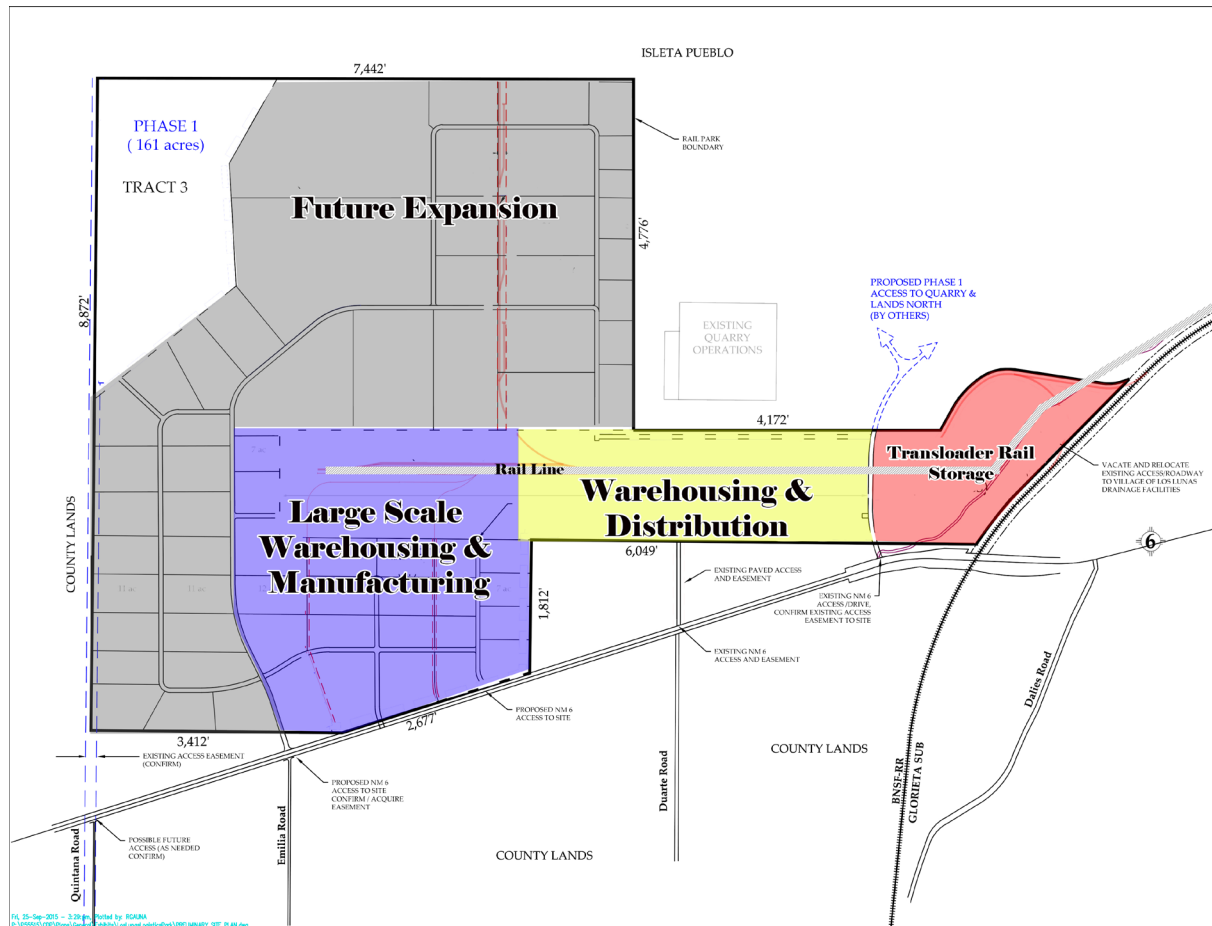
ISLETA PUEBLO

7,442'

PHASE 1
( 161 acres)

TRACT 3

Future Expansion

RAIL PARK BOUNDARY

4,776'

8,872'

PROPOSED PHASE 1 ACCESS TO QUARRY & LANDS NORTH (BY OTHERS)

EXISTING QUARRY OPERATIONS

4,172'

Rail Line

Transloader Rail Storage

VACATE AND RELOCATE EXISTING ACCESS/ROADWAY TO VILLAGE OF LOS LUNAS DRAINAGE FACILITIES

COUNTY LANDS

Large Scale Warehousing & Manufacturing

Warehousing & Distribution

6,049'

6

EXISTING PAVED ACCESS AND EASEMENT

EXISTING NM 6 ACCESS /DRIVE, CONFIRM EXISTING ACCESS EASEMENT TO SITE

1,812'

EXISTING NM 6 ACCESS AND EASEMENT

PROPOSED NM 6 ACCESS TO SITE

2,677'

3,412'

EXISTING ACCESS EASEMENT (CONFIRM)

PROPOSED NM 6 ACCESS TO SITE CONFIRM / ACQUIRE EASEMENT

COUNTY LANDS

Dalies Road

BNSF RR GLORIETA SUB

Duarte Road

Emilia Road

Quintana Road

POSSIBLE FUTURE ACCESS (AS NEEDED CONFIRM)

COUNTY LANDS

Fri, 25-Sep-2015 - 3:29pm, Plotted by RGAUNA
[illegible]